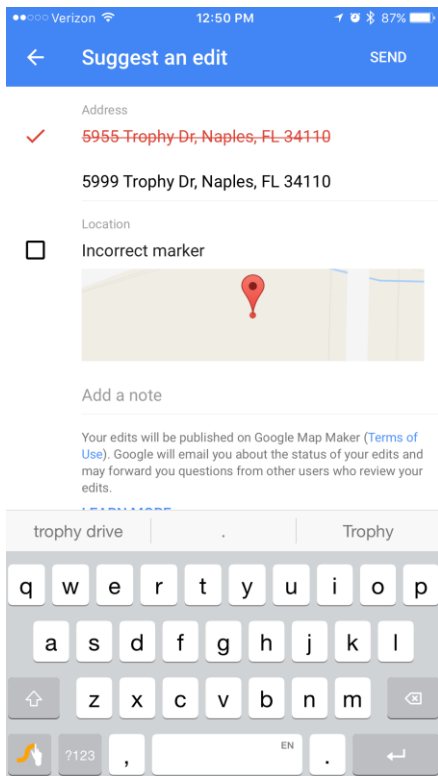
●●○○○ Verizon 12:50 PM 87%

Suggest an edit SEND

Address

~~5955 Trophy Dr, Naples, FL 34110~~

5999 Trophy Dr, Naples, FL 34110

Location

Incorrect marker

Add a note

Your edits will be published on Google Map Maker (Terms of Use). Google will email you about the status of your edits and may forward you questions from other users who review your edits.

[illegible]

trophy drive . Trophy

q w e r t y u i o p
a s d f g h j k l
z x c v b n m
?123 , EN .